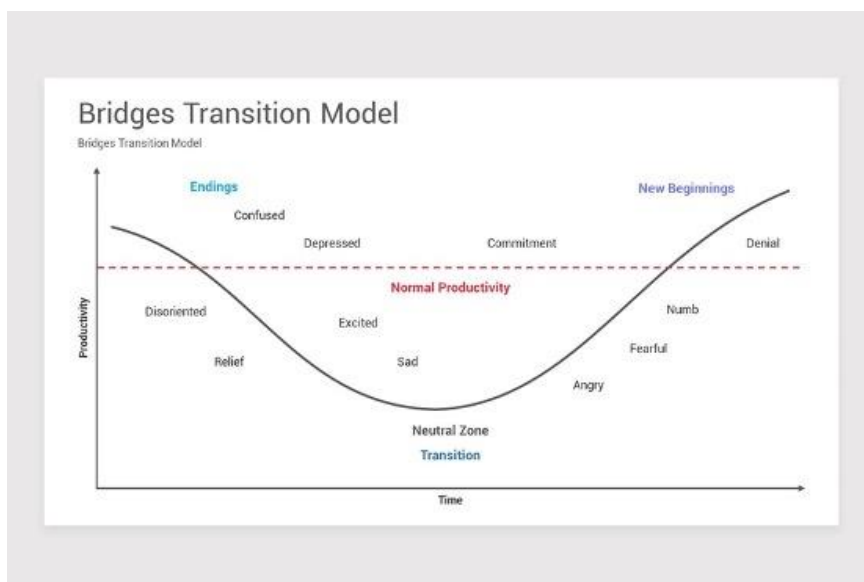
Bridges Transition Model

Bridges Transition Model

Endings

Confused

Depressed

Commitment

New Beginnings

Denial

Normal Productivity

Disoriented

Excited

Numb

Productivity

Relief

Sad

Fearful

Angry

Neutral Zone

Transition

Time